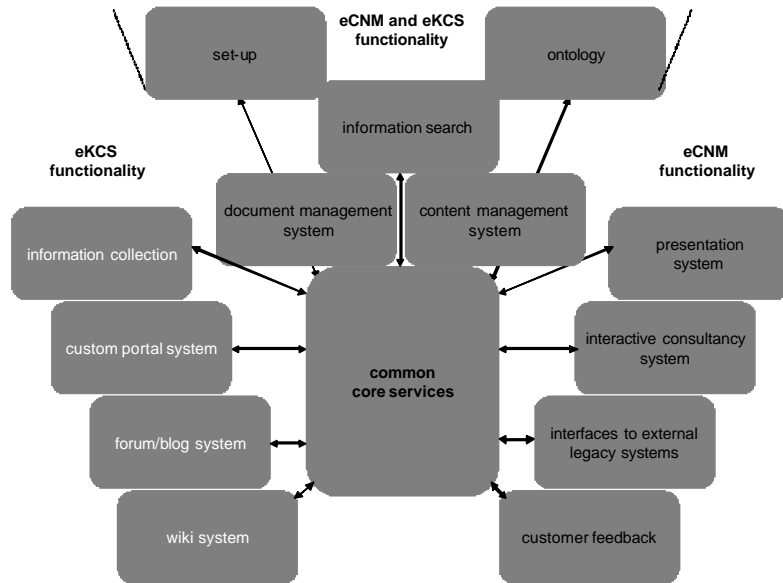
eCNM and eKCS functionality

set-up

ontology

information search

eKCS functionality

eCNM functionality

document management system

content management system

information collection

presentation system

custom portal system

common core services

interactive consultancy system

forum/blog system

interfaces to external legacy systems

wiki system

customer feedback